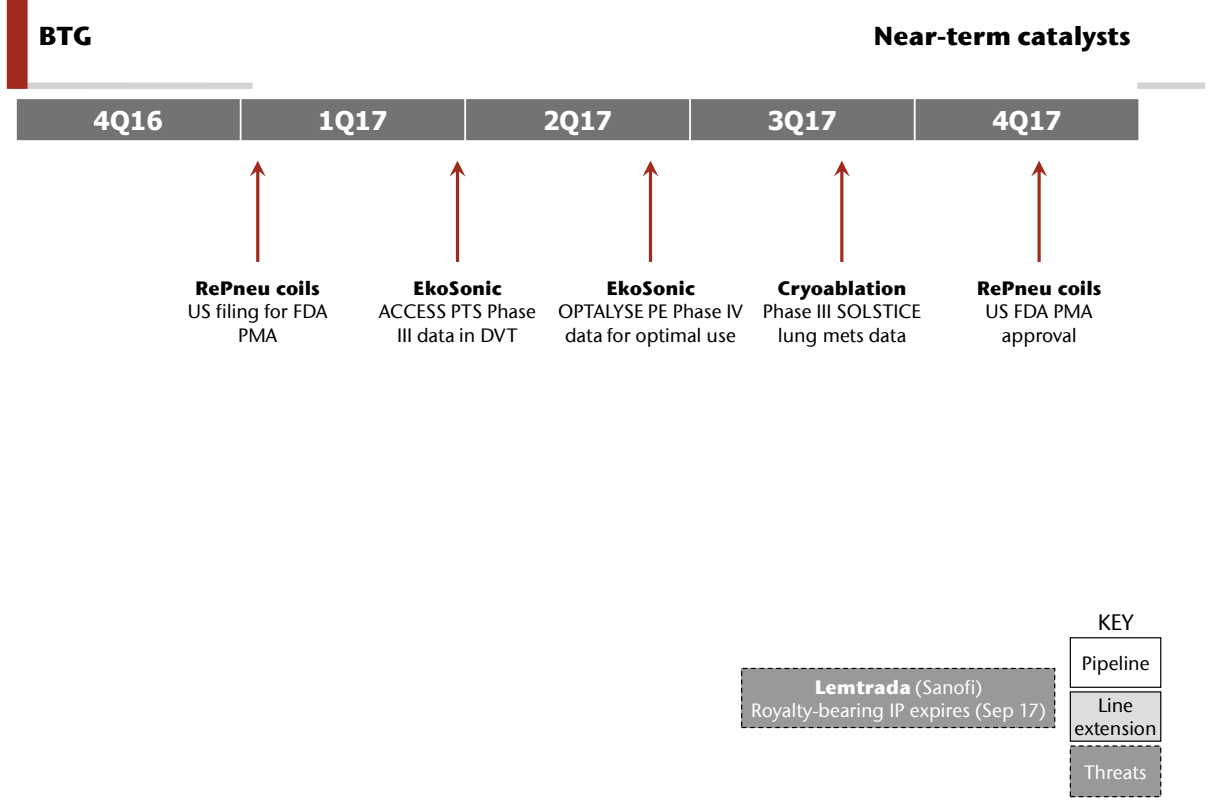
BTG

Near-term catalysts

| 4Q16 | 1Q17 | 2Q17 | 3Q17 | 4Q17 |
|---|---|---|---|---|

**RePneu coils**
US filing for FDA PMA

**EkoSonic**
ACCESS PTS Phase III data in DVT

**EkoSonic**
OPTALYSE PE Phase IV data for optimal use

**Cryoablation**
Phase III SOLSTICE lung mets data

**RePneu coils**
US FDA PMA approval

**Lemtrada** (Sanofi)
Royalty-bearing IP expires (Sep 17)

KEY
Pipeline
Line extension
Threats